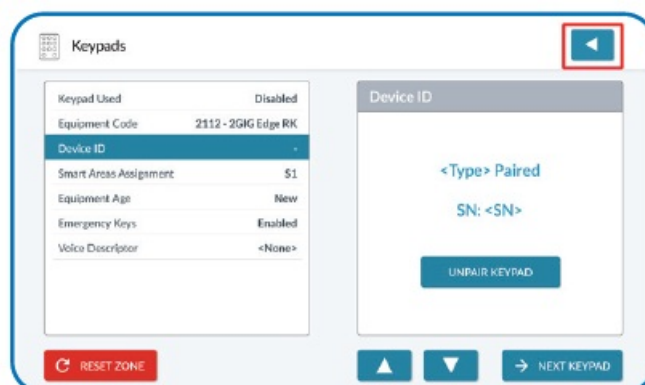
Keypads

| Keypad Used | Disabled |
|---|---|
| Equipment Code | 2112 - 2GIG Edge RK |
| Device ID | - |
| Smart Areas Assignment | S1 |
| Equipment Age | New |
| Emergency Keys | Enabled |
| Voice Descriptor | <None> |

Device ID

<Type> Paired

SN: <SN>

UNPAIR KEYPAD

RESET ZONE

NEXT KEYPAD